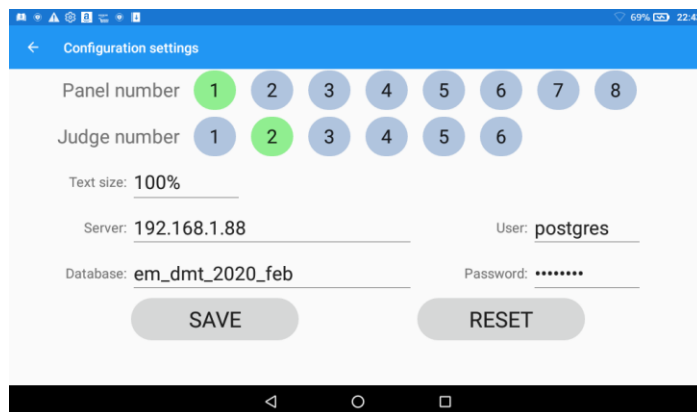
69% 22:4

Configuration settings

Panel number 1 2 3 4 5 6 7 8

Judge number 1 2 3 4 5 6

Text size: 100%

Server: 192.168.1.88

User: postgres

Database: em_dmt_2020_feb

Password: ••••••••

SAVE

RESET